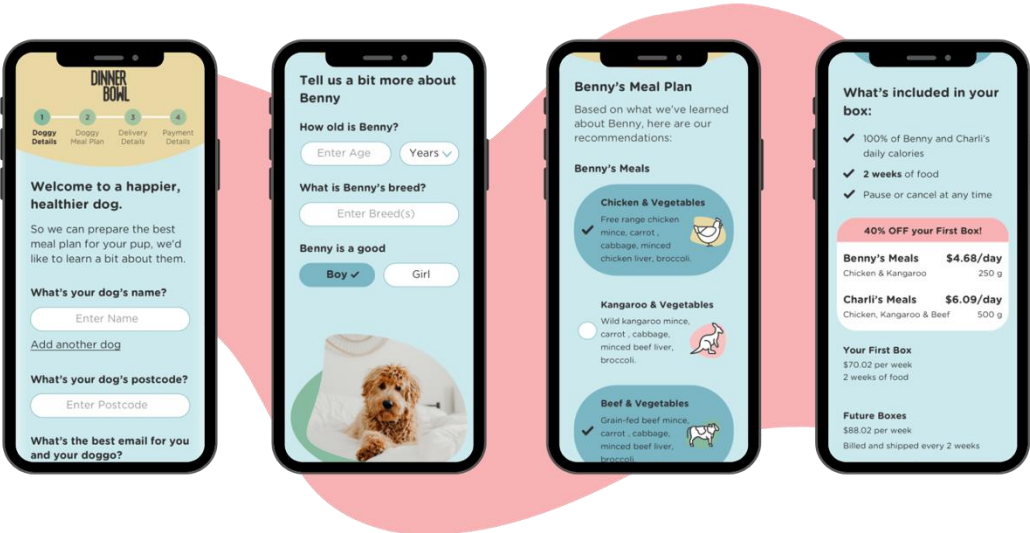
DINNER BOWL

1 Doggy Details
2 Doggy Meal Plan
3 Delivery Details
4 Payment Details

Welcome to a happier, healthier dog.

So we can prepare the best meal plan for your pup, we'd like to learn a bit about them.

What's your dog's name?

Enter Name

Add another dog

What's your dog's postcode?

Enter Postcode

What's the best email for you and your doggo?

Tell us a bit more about Benny

How old is Benny?

Enter Age

Years

What is Benny's breed?

Enter Breed(s)

Benny is a good

Boy ✓

Girl

Benny's Meal Plan

Based on what we've learned about Benny, here are our recommendations:

Benny's Meals

Chicken & Vegetables
Free range chicken mince, carrot , cabbage, minced chicken liver, broccoli.

Kangaroo & Vegetables
Wild kangaroo mince, carrot , cabbage, minced beef liver, broccoli.

Beef & Vegetables
Grain-fed beef mince, carrot , cabbage, minced beef liver, broccoli.

What's included in your box:

100% of Benny and Charli's daily calories

2 weeks of food

Pause or cancel at any time

40% OFF your First Box!

Benny's Meals $4.68/day
Chicken & Kangaroo 250 g

Charli's Meals $6.09/day
Chicken, Kangaroo & Beef 500 g

Your First Box
$70.02 per week
2 weeks of food

Future Boxes
$88.02 per week
Billed and shipped every 2 weeks